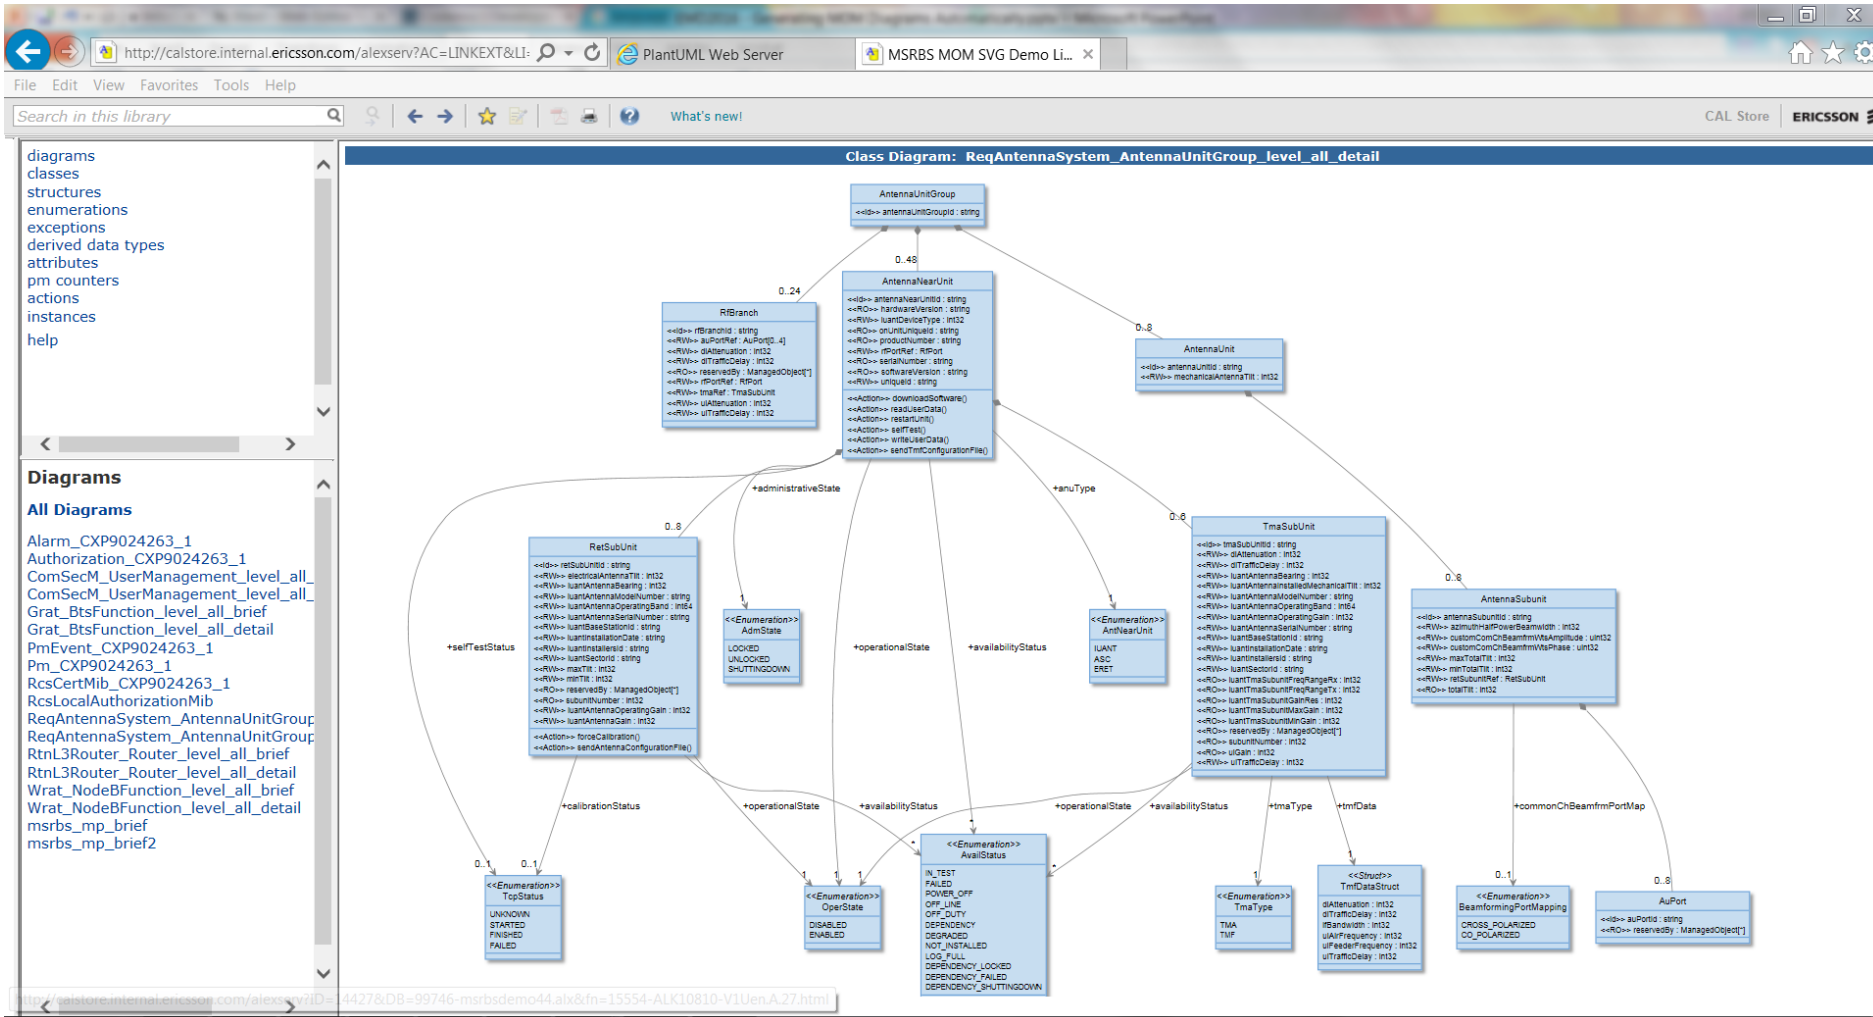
http://calstore.internal.ericsson.com/alexserv?AC=LINKEXT&LI:
PlantUML Web Server
MSRBS MOM SVG Demo Li...

File Edit View Favorites Tools Help

Search in this library
What's new!
CAL Store ERICSSON

diagrams
classes
structures
enumerations
exceptions
derived data types
attributes
pm counters
actions
instances
help

Diagrams
All Diagrams
Alarm_CXP9024263_1
Authorization_CXP9024263_1
ComSecM_UserManagement_level_all_
ComSecM_UserManagement_level_all_
Grat_BtsFunction_level_all_brief
Grat_BtsFunction_level_all_detail
PmEvent_CXP9024263_1
Pm_CXP9024263_1
RcsCertMib_CXP9024263_1
RcsLocalAuthorizationMib
ReqAntennaSystem_AntennaUnitGroup
ReqAntennaSystem_AntennaUnitGroup
RtnL3Router_Router_level_all_brief
RtnL3Router_Router_level_all_detail
Wrat_NodeBFunction_level_all_brief
Wrat_NodeBFunction_level_all_detail
msrbs_mp_brief
msrbs_mp_brief2

Class Diagram: ReqAntennaSystem_AntennaUnitGroup_level_all_detail

AntennaUnitGroup
<<Id>> antennaUnitGroupId : string

0..24
0..48
0..8

RfBranch
<<Id>> rfBranchId : string
<<RW>> auPortRef : AuPort[0..4]
<<RW>> dlAttenuation : int32
<<RW>> dlTrafficDelay : int32
<<RO>> reservedBy : ManagedObject[*]
<<RW>> rfPortRef : RfPort
<<RW>> tmaRef : TmaSubUnit
<<RW>> ulAttenuation : int32
<<RW>> ulTrafficDelay : int32

AntennaNearUnit
<<Id>> antennaNearUnitId : string
<<RO>> hardwareVersion : string
<<RW>> iuantDeviceType : int32
<<RO>> onUnitUniqueId : string
<<RO>> productNumber : string
<<RW>> rfPortRef : RfPort
<<RO>> serialNumber : string
<<RO>> softwareVersion : string
<<RW>> uniqueId : string
<<Action>> downloadSoftware()
<<Action>> readUserData()
<<Action>> restartUnit()
<<Action>> selfTest()
<<Action>> writeUserData()
<<Action>> sendTmfConfigurationFile()

AntennaUnit
<<Id>> antennaUnitId : string
<<RW>> mechanicalAntennaTilt : int32

+administrativeState
+anuType
0..8
0..6

RetSubUnit
<<Id>> retSubUnitId : string
<<RW>> electricalAntennaTilt : int32
<<RW>> iuantAntennaBearing : int32
<<RW>> iuantAntennaModelNumber : string
<<RW>> iuantAntennaOperatingBand : int64
<<RW>> iuantAntennaSerialNumber : string
<<RW>> iuantBaseStationId : string
<<RW>> iuantInstallationDate : string
<<RW>> iuantInstallerId : string
<<RW>> iuantSectorId : string
<<RW>> maxTilt : int32
<<RW>> minTilt : int32
<<RO>> reservedBy : ManagedObject[*]
<<RO>> subunitNumber : int32
<<RW>> iuantAntennaOperatingGain : int32
<<RW>> iuantAntennaGain : int32
<<Action>> forceCalibration()
<<Action>> sendAntennaConfigurationFile()

<<Enumeration>>
AdmState
LOCKED
UNLOCKED
SHUTTINGDOWN

<<Enumeration>>
AntNearUnit
IUANT
ASC
ERET

TmaSubUnit
<<Id>> tmaSubUnitId : string
<<RW>> dlAttenuation : int32
<<RW>> dlTrafficDelay : int32
<<RW>> iuantAntennaBearing : int32
<<RW>> iuantAntennaInstalledMechanicalTilt : int32
<<RW>> iuantAntennaModelNumber : string
<<RW>> iuantAntennaOperatingBand : int64
<<RW>> iuantAntennaSerialNumber : string
<<RW>> iuantBaseStationId : string
<<RW>> iuantInstallationDate : string
<<RW>> iuantInstallerId : string
<<RW>> iuantSectorId : string
<<RO>> iuantTmaSubunitFreqRangeRx : int32
<<RO>> iuantTmaSubunitFreqRangeTx : int32
<<RO>> iuantTmaSubunitGainRes : int32
<<RO>> iuantTmaSubunitMaxGain : int32
<<RO>> iuantTmaSubunitMinGain : int32
<<RO>> reservedBy : ManagedObject[*]
<<RO>> subunitNumber : int32
<<RW>> ulGain : int32
<<RW>> ulTrafficDelay : int32

0..8
AntennaSubunit
<<Id>> antennaSubunitId : string
<<RW>> azimuthHalfPowerBeamwidth : int32
<<RW>> customComChBeamfrmWtsAmplitude : uint32
<<RW>> customComChBeamfrmWtsPhase : uint32
<<RW>> maxTotalTilt : int32
<<RW>> minTotalTilt : int32
<<RW>> retSubunitRef : RetSubUnit
<<RO>> totalTilt : int32

+selfTestStatus
+operationalState
+availabilityStatus
+calibrationStatus
+operationalState
+availabilityStatus
+operationalState
+availabilityStatus
+tmaType
+tmfData
+commonChBeamfrmPortMap

0..1
0..1
<<Enumeration>>
TcpStatus
UNKNOWN
STARTED
FINISHED
FAILED

<<Enumeration>>
OperState
DISABLED
ENABLED

<<Enumeration>>
AvailStatus
IN_TEST
FAILED
POWER_OFF
OFF_LINE
OFF_DUTY
DEPENDENCY
DEGRADED
NOT_INSTALLED
LOG_FULL
DEPENDENCY_LOCKED
DEPENDENCY_FAILED
DEPENDENCY_SHUTTINGDOWN

<<Enumeration>>
TmaType
TMA
TMF

<<Struct>>
TmfDataStruct
dlAttenuation : int32
dlTrafficDelay : int32
ifBandwidth : int32
ulAirFrequency : int32
ulFeederFrequency : int32
ulTrafficDelay : int32

0..1
<<Enumeration>>
BeamformingPortMapping
CROSS_POLARIZED
CO_POLARIZED

0..8
AuPort
<<Id>> auPortId : string
<<RO>> reservedBy : ManagedObject[*]

http://calstore.internal.ericsson.com/alexserv?ID=14427&DB=99746-msrbsdemo44.alx&fn=15554-ALK10810-V1Uen.A.27.html